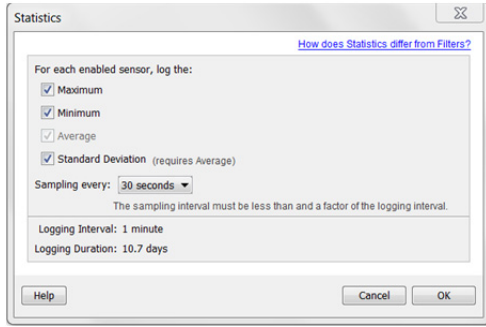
Statistics

How does Statistics differ from Filters?

For each enabled sensor, log the:

Maximum

Minimum

Average

Standard Deviation (requires Average)

Sampling every: 30 seconds

The sampling interval must be less than and a factor of the logging interval.

Logging Interval: 1 minute
Logging Duration: 10.7 days

Help

Cancel

OK